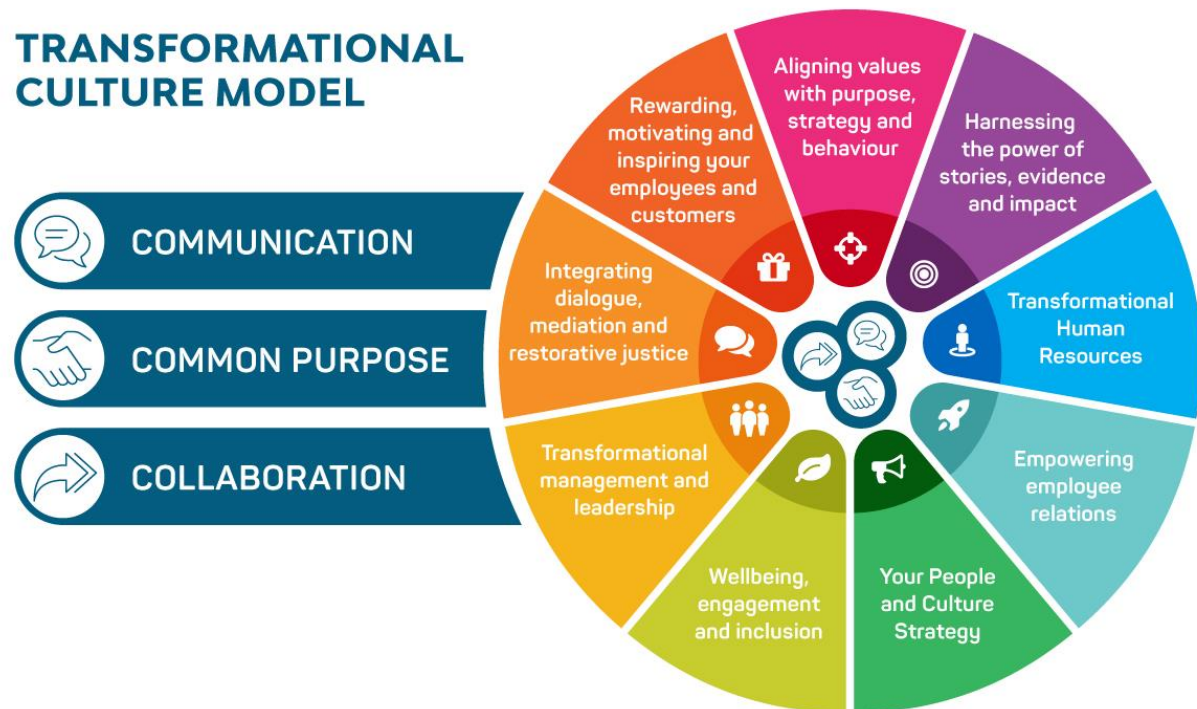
TRANSFORMATIONAL CULTURE MODEL

COMMUNICATION

COMMON PURPOSE

COLLABORATION

Aligning values with purpose, strategy and behaviour

Harnessing the power of stories, evidence and impact

Transformational Human Resources

Empowering employee relations

Your People and Culture Strategy

Wellbeing, engagement and inclusion

Transformational management and leadership

Integrating dialogue, mediation and restorative justice

Rewarding, motivating and inspiring your employees and customers